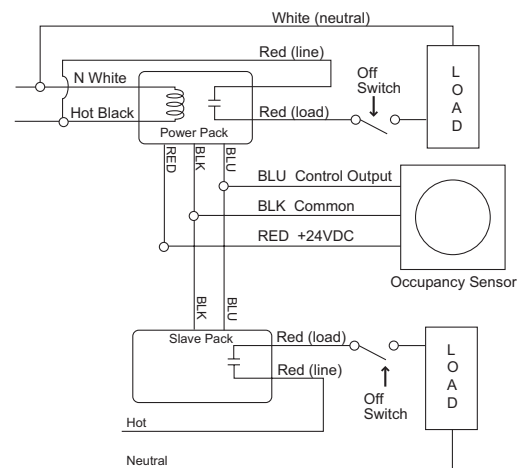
White (neutral)

Red (line)

N White

Off Switch

L O A D

Hot Black

Red (load)

Power Pack

RED

BLK

BLU

BLU Control Output

BLK Common

RED +24VDC

Occupancy Sensor

BLK

BLU

Slave Pack

Red (load)

L O A D

Red (line)

Off Switch

Hot

Neutral